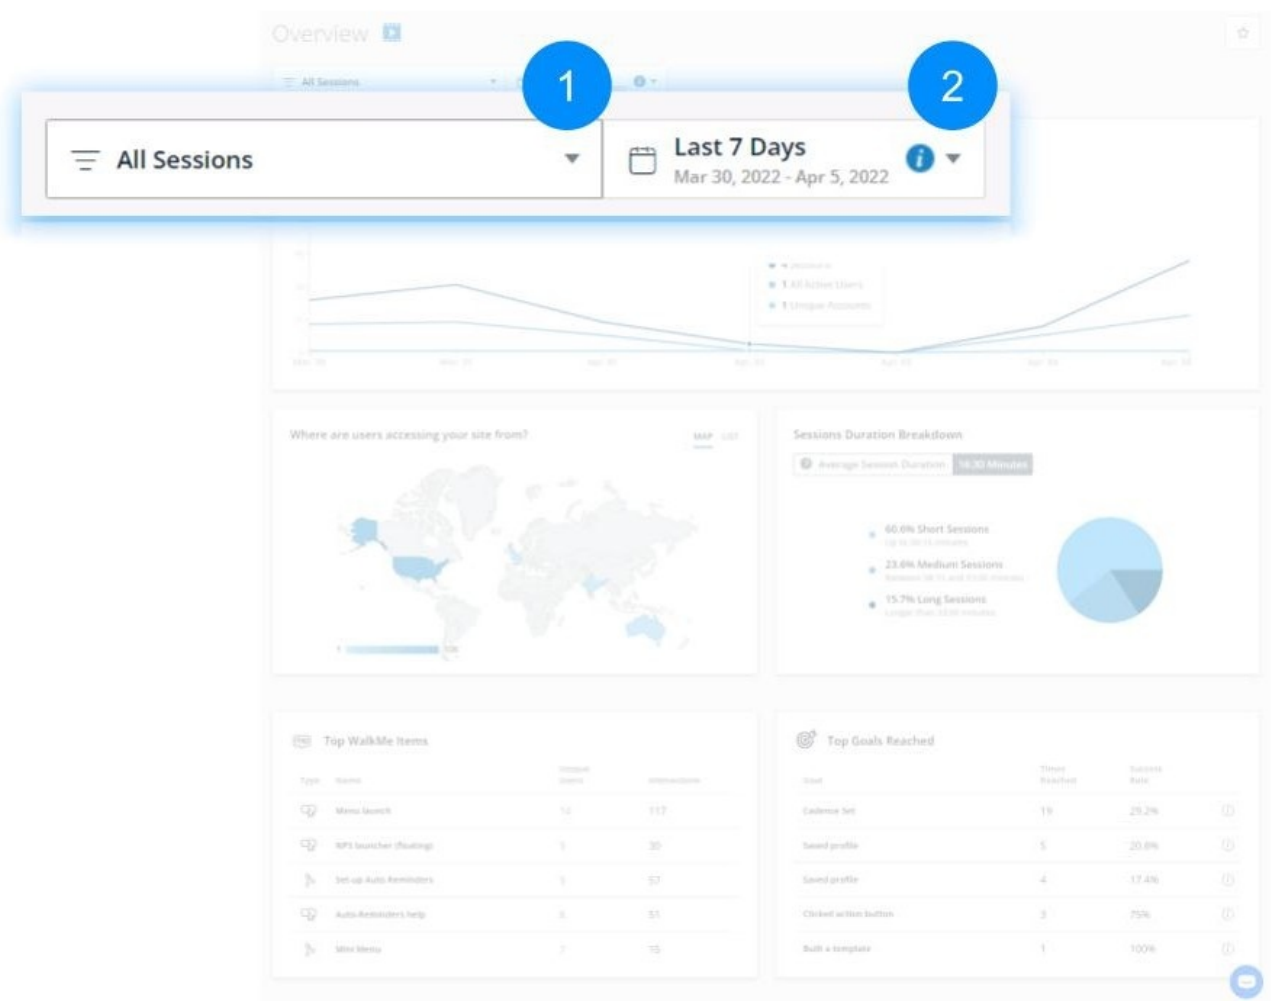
Overview

All Sessions

1

2

All Sessions

Last 7 Days
Mar 30, 2022 - Apr 5, 2022

Where are users accessing your site from?

MAP LIST

Sessions Duration Breakdown

Average Session Duration 58:30 Minutes

60.6% Short Sessions

23.6% Medium Sessions

15.7% Long Sessions

Top WalkMe Items

Top Goals Reached

Menu launch

NPS launcher (floating)

Set-up Auto Reminders

Auto-Reminders help

Mini Menu

Cadence Set

Saved profile

Saved profile

Clicked action button

Built a template